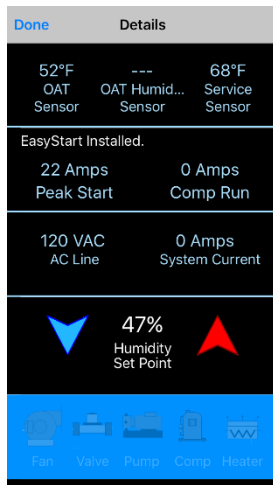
Done
Details

52°F
OAT
Sensor

---
OAT Humid...
Sensor

68°F
Service
Sensor

EasyStart Installed.

22 Amps
Peak Start

0 Amps
Comp Run

120 VAC
AC Line

0 Amps
System Current

47%
Humidity
Set Point

Fan
Valve
Pump
Comp
Heater